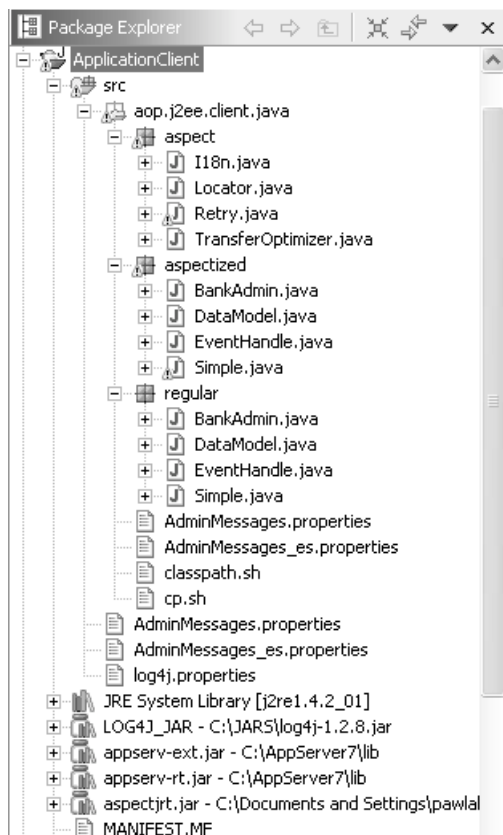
Package Explorer

ApplicationClient
src
aop.j2ee.client.java
aspect
I18n.java
Locator.java
Retry.java
TransferOptimizer.java
aspectized
BankAdmin.java
DataModel.java
EventHandle.java
Simple.java
regular
BankAdmin.java
DataModel.java
EventHandle.java
Simple.java
AdminMessages.properties
AdminMessages_es.properties
classpath.sh
cp.sh
AdminMessages.properties
AdminMessages_es.properties
log4j.properties
JRE System Library [j2re1.4.2_01]
LOG4J_JAR - C:\JARS\log4j-1.2.8.jar
appserv-ext.jar - C:\AppServer7\lib
appserv-rt.jar - C:\AppServer7\lib
aspectjrt.jar - C:\Documents and Settings\pawlal
MANIFEST.MF